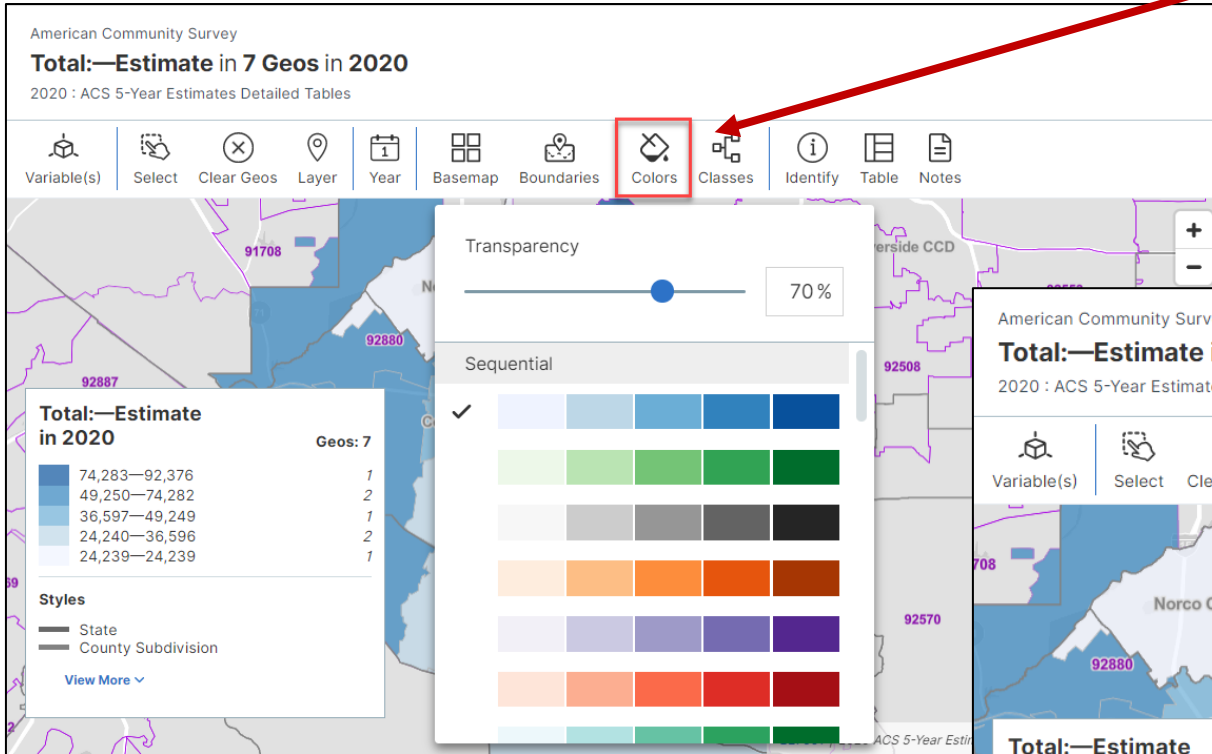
American Community Survey
Total:—Estimate in 7 Geos in 2020
2020 : ACS 5-Year Estimates Detailed Tables

Variable(s) Select Clear Geos Layer Year Basemap Boundaries Colors Classes Identify Table Notes

91708
92880
92887
erside CCD
92508
92570

Transparency
70 %
Sequential

Total:—Estimate in 2020
Geos: 7
74,283—92,376 1
49,250—74,282 2
36,597—49,249 1
24,240—36,596 2
24,239—24,239 1

Styles
State
County Subdivision
View More

American Community Surv
Total:—Estimate i
2020 : ACS 5-Year Estimate
Variable(s) Select Cle
708
Norco C
92880
Total:—Estimate
ACS 5-Year Esti